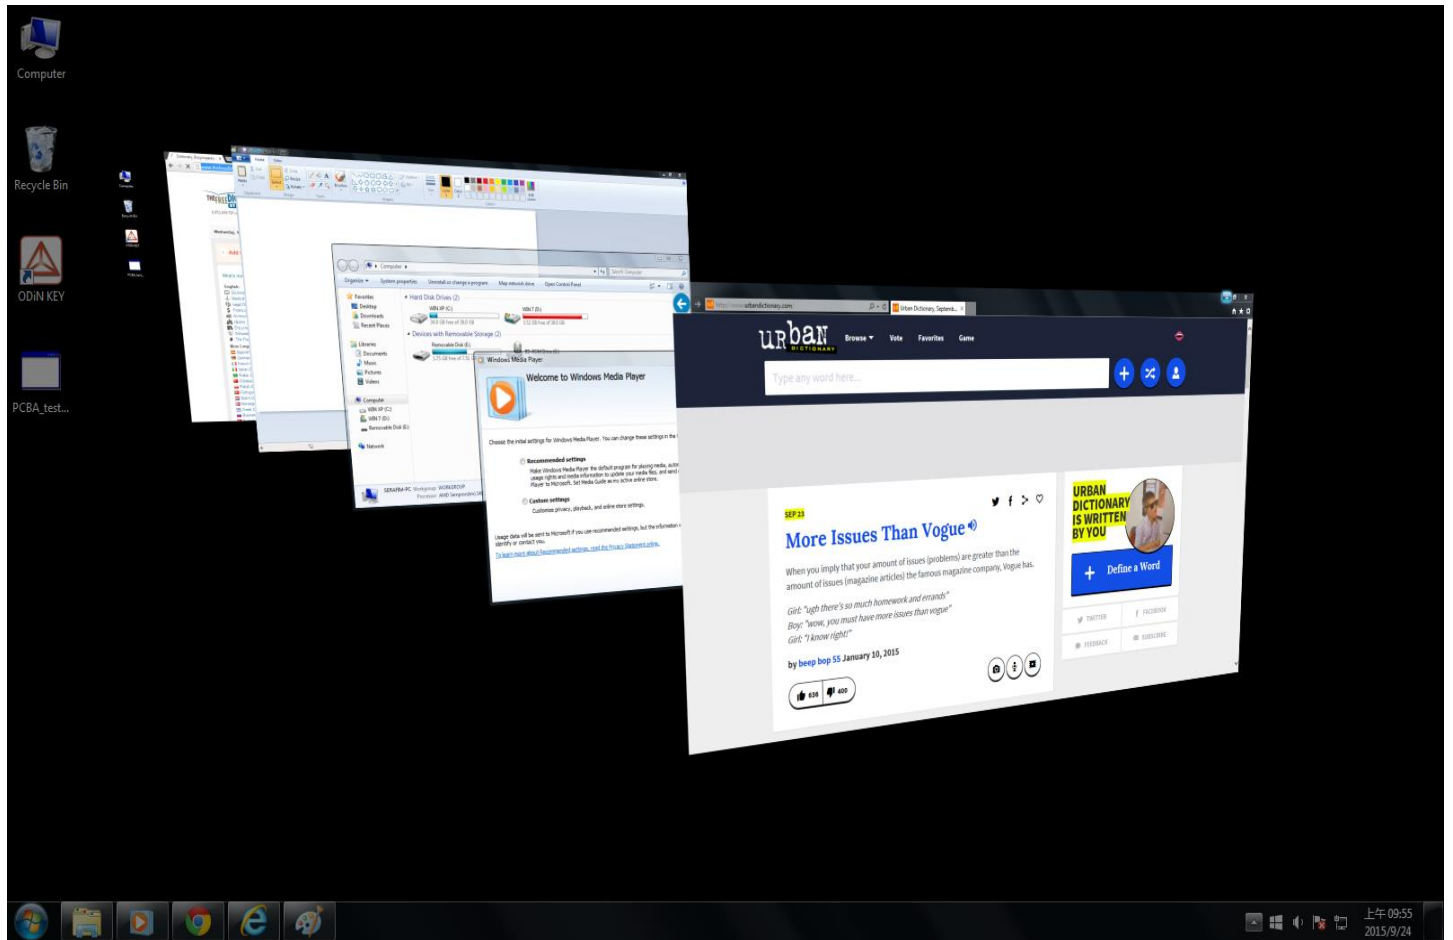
Computer

Recycle Bin

ODiN KEY

PCBA_test...

Computer

Organize ▾ System properties Uninstall or change a program Map network drive Open Control Panel

Favorites
Desktop
Downloads
Recent Places

Libraries
Documents
Music
Pictures
Videos

Computer
WIN XP (C:)
WIN 7 (D:)
Removable Disk (E:)

Network

Hard Disk Drives (2)
WIN XP (C:)
WIN7 (D:)
Devices with Removable Storage (2)
Removable Disk (E:)

Windows Media Player

Welcome to Windows Media Player

Choose the initial settings for Windows Media Player. You can change these settings in the

Recommended settings

Custom settings

Customize privacy, playback, and online store settings.

Urban Dictionary, Septemb...

urban DICTIONARY

Browse ▾ Vote Favorites Game

Type any word here...

SEP 23

More Issues Than Vogue

When you imply that your amount of issues (problems) are greater than the amount of issues (magazine articles) the famous magazine company, Vogue has.

Girl: "ugh there's so much homework and errands"
Boy: "wow, you must have more issues than vogue"
Girl: "I know right!"

by beep bop 55 January 10, 2015

636 400

URBAN DICTIONARY IS WRITTEN BY YOU

Define a Word

TWITTER FACEBOOK
FEEDBACK SUBSCRIBE

上午 09:55
2015/9/24